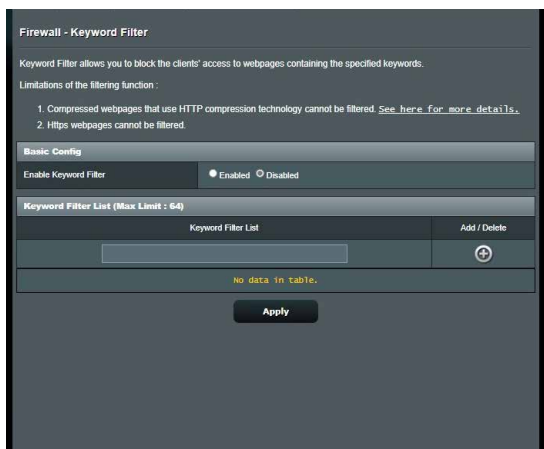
Firewall - Keyword Filter

Keyword Filter allows you to block the clients' access to webpages containing the specified keywords.

Limitations of the filtering function :

1. Compressed webpages that use HTTP compression technology cannot be filtered. See here for more details.
2. Https webpages cannot be filtered.

Basic Config

| Enable Keyword Filter | Enabled Disabled |
|---|---|

Keyword Filter List (Max Limit : 64)

| Keyword Filter List | Add / Delete |
|---|---|
| | ⊕ |
| No data in table. | |

Apply